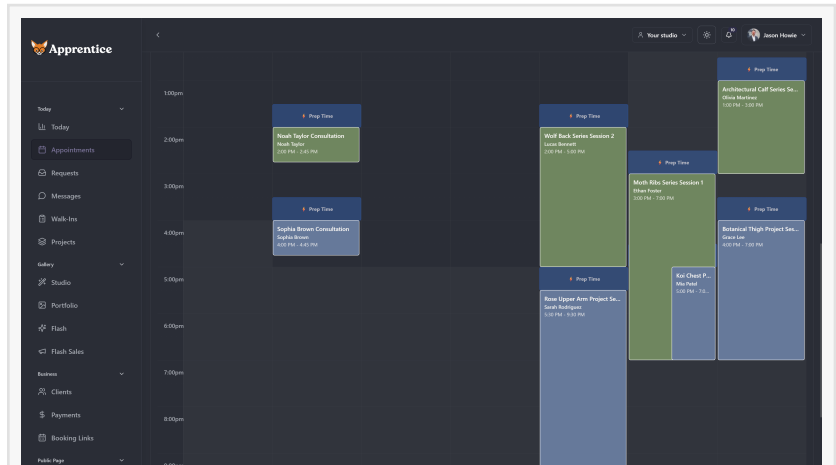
Apprentice

Your studio

10

Jason Howie

Today
Today
Appointments
Requests
Messages
Walk-Ins
Projects

Gallery
Studio
Portfolio
Flash
Flash Sales

Business
Clients
Payments
Booking Links

Public Page

1:00pm
2:00pm
3:00pm
4:00pm
5:00pm
6:00pm
7:00pm
8:00pm

Prep Time
Noah Taylor Consultation
Noah Taylor
2:00 PM - 2:45 PM

Prep Time
Sophia Brown Consultation
Sophia Brown
4:00 PM - 4:45 PM

Prep Time
Wolf Back Series Session 2
Lucas Bennett
2:00 PM - 5:00 PM

Prep Time
Rose Upper Arm Project Se...
Sarah Rodriguez
5:00 PM - 9:30 PM

Prep Time
Moth Ribs Series Session 1
Ethan Foster
3:00 PM - 7:00 PM

Koi Chest P...
Mia Patel
5:00 PM - 7:0...

Prep Time
Architectural Calf Series Se...
Olivia Martinez
1:00 PM - 3:00 PM

Prep Time
Botanical Thigh Project Ses...
Grace Lee
4:00 PM - 7:00 PM